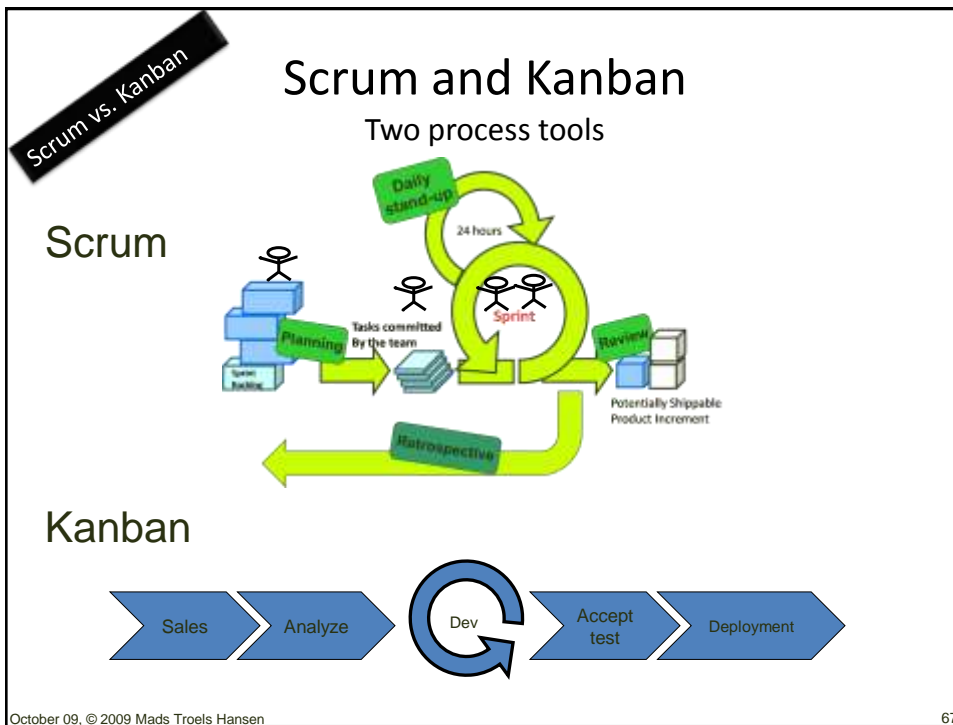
Scrum vs. Kanban

Scrum and Kanban

Two process tools

Scrum

Daily stand-up

24 hours

Planning

Tasks committed By the team

Sprint

Review

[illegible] Backlog

Potentially Shippable Product Increment

Retrospective

Kanban

Sales

Analyze

Dev

Accept test

Deployment

October 09, © 2009 Mads Troels Hansen

67